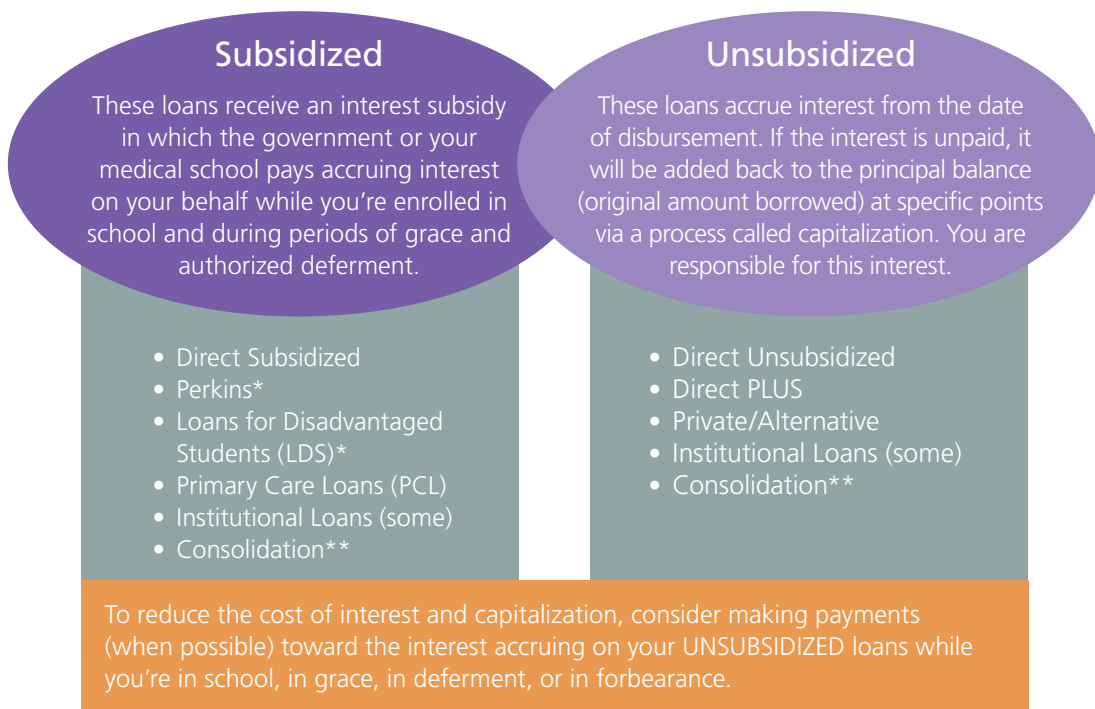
Subsidized

These loans receive an interest subsidy in which the government or your medical school pays accruing interest on your behalf while you're enrolled in school and during periods of grace and authorized deferment.

Unsubsidized

These loans accrue interest from the date of disbursement. If the interest is unpaid, it will be added back to the principal balance (original amount borrowed) at specific points via a process called capitalization. You are responsible for this interest.

• Direct Subsidized
• Perkins*
• Loans for Disadvantaged Students (LDS)*
• Primary Care Loans (PCL)
• Institutional Loans (some)
• Consolidation**

• Direct Unsubsidized
• Direct PLUS
• Private/Alternative
• Institutional Loans (some)
• Consolidation**

To reduce the cost of interest and capitalization, consider making payments (when possible) toward the interest accruing on your UNSUBSIDIZED loans while you're in school, in grace, in deferment, or in forbearance.